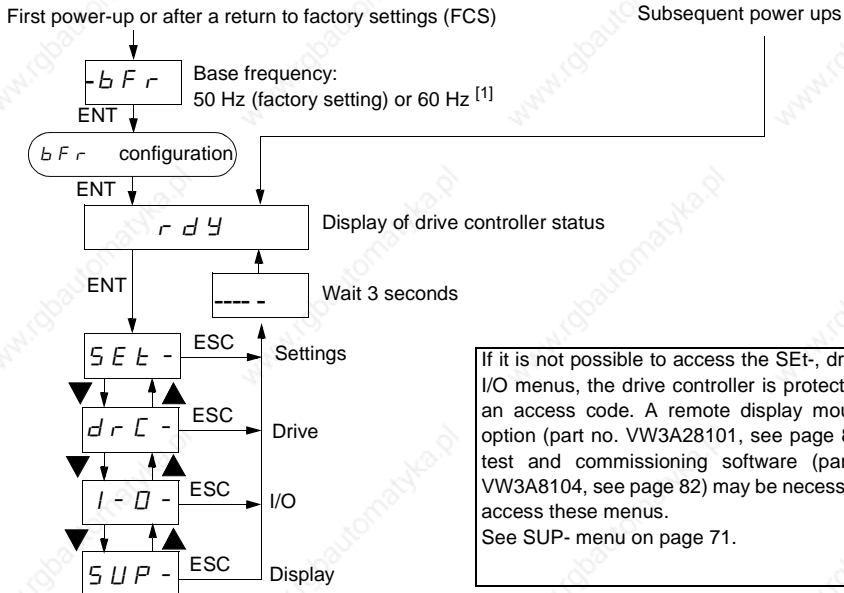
First power-up or after a return to factory settings (FCS)

Subsequent power ups

bFr

Base frequency:
50 Hz (factory setting) or 60 Hz $^{[1]}$

ENT

bFr configuration

ENT

rdY

Display of drive controller status

ENT

---- -

Wait 3 seconds

SEt -

ESC

Settings

drC -

ESC

Drive

I - O -

ESC

I/O

SUP -

ESC

Display

If it is not possible to access the SEt-, dr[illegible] I/O menus, the drive controller is protect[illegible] an access code. A remote display mou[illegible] option (part no. VW3A28101, see page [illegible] test and commissioning software (par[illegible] VW3A8104, see page 82) may be necess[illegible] access these menus.
See SUP- menu on page 71.